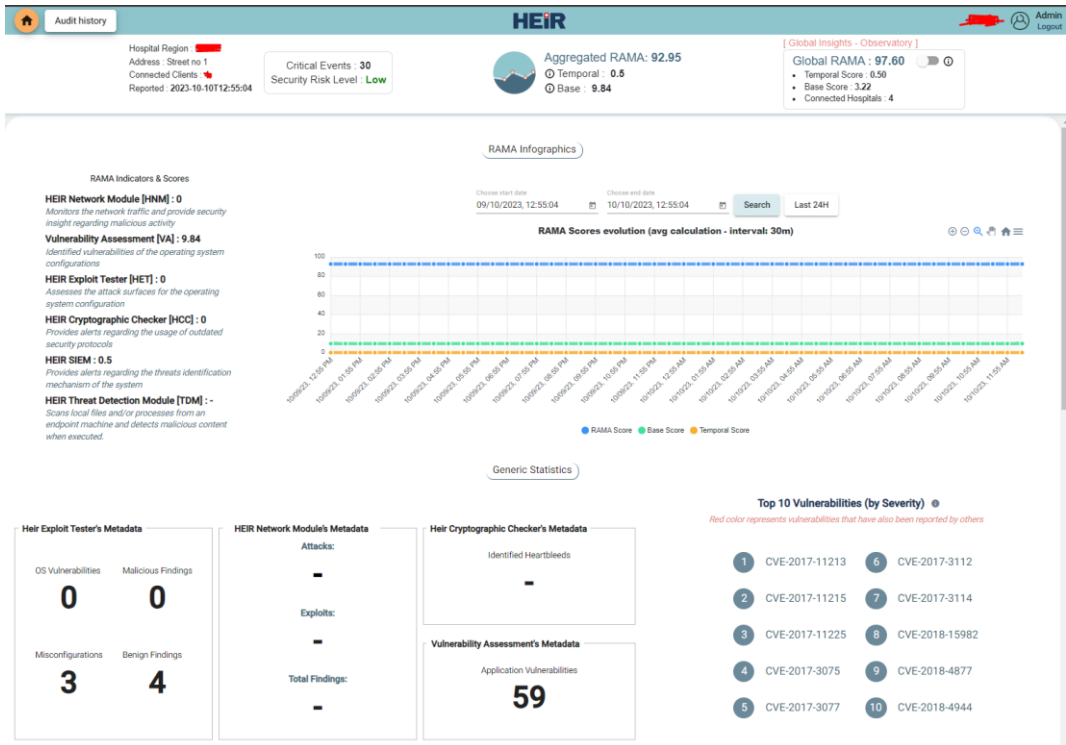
Audit history

HEiR

Admin
Logout

Hospital Region : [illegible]
Address : Street no 1
Connected Clients : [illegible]
Reported : 2023-10-10T12:55:04

Critical Events : 30
Security Risk Level : Low

Aggregated RAMA: 92.95
Temporal : 0.5
Base : 9.84

[ Global Insights - Observatory ]
Global RAMA : 97.60
• Temporal Score : 0.50
• Base Score : 3.22
• Connected Hospitals : 4

RAMA Infographics

RAMA Indicators & Scores

HEIR Network Module [HNM] : 0
Monitors the network traffic and provide security insight regarding malicious activity

Vulnerability Assessment [VA] : 9.84
Identified vulnerabilities of the operating system configurations

HEIR Exploit Tester [HET] : 0
Assesses the attack surfaces for the operating system configuration

HEIR Cryptographic Checker [HCC] : 0
Provides alerts regarding the usage of outdated security protocols

HEIR SIEM : 0.5
Provides alerts regarding the threats identification mechanism of the system

HEIR Threat Detection Module [TDM] : -
Scans local files and/or processes from an endpoint machine and detects malicious content when executed.

Choose start date
09/10/2023, 12:55:04
Choose end date
10/10/2023, 12:55:04
Search
Last 24H

RAMA Scores evolution (avg calculation - interval: 30m)

100
80
60
40
20
0

10/09/23, 12:55 PM
10/09/23, 01:55 PM
10/09/23, 02:55 PM
10/09/23, 03:55 PM
10/09/23, 04:55 PM
10/09/23, 05:55 PM
10/09/23, 06:55 PM
10/09/23, 07:55 PM
10/09/23, 08:55 PM
10/09/23, 09:55 PM
10/09/23, 10:55 PM
10/09/23, 11:55 PM
10/10/23, 12:55 AM
10/10/23, 01:55 AM
10/10/23, 02:55 AM
10/10/23, 03:55 AM
10/10/23, 04:55 AM
10/10/23, 05:55 AM
10/10/23, 06:55 AM
10/10/23, 07:55 AM
10/10/23, 08:55 AM
10/10/23, 09:55 AM
10/10/23, 10:55 AM
10/10/23, 11:55 AM

RAMA Score
Base Score
Temporal Score

Generic Statistics

Heir Exploit Tester's Metadata
OS Vulnerabilities
0
Malicious Findings
0
Misconfigurations
3
Benign Findings
4

HEIR Network Module's Metadata
Attacks:
-
Exploits:
-
Total Findings:
-

Heir Cryptographic Checker's Metadata
Identified Heartbleeds
-

Vulnerability Assessment's Metadata
Application Vulnerabilities
59

Top 10 Vulnerabilities (by Severity)
Red color represents vulnerabilities that have also been reported by others

1 CVE-2017-11213
2 CVE-2017-11215
3 CVE-2017-11225
4 CVE-2017-3075
5 CVE-2017-3077
6 CVE-2017-3112
7 CVE-2017-3114
8 CVE-2018-15982
9 CVE-2018-4877
10 CVE-2018-4944